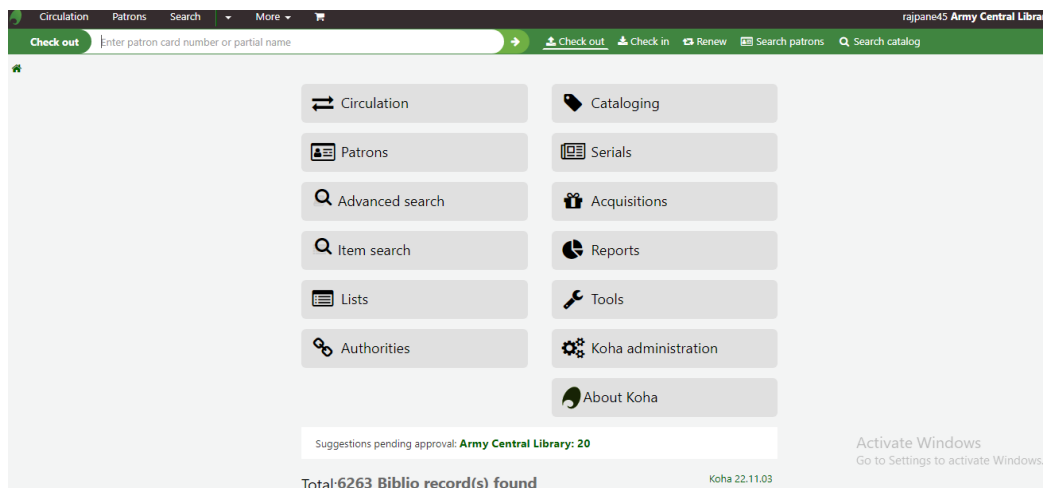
Circulation Patrons Search More

rajpane45 Army Central Librar

Check out Enter patron card number or partial name

Check out Check in Renew Search patrons Search catalog

Circulation

Cataloging

Patrons

Serials

Advanced search

Acquisitions

Item search

Reports

Lists

Tools

Authorities

Koha administration

About Koha

Suggestions pending approval: Army Central Library: 20

Activate Windows
Go to Settings to activate Windows.

Total:6263 Biblio record(s) found

Koha 22.11.03